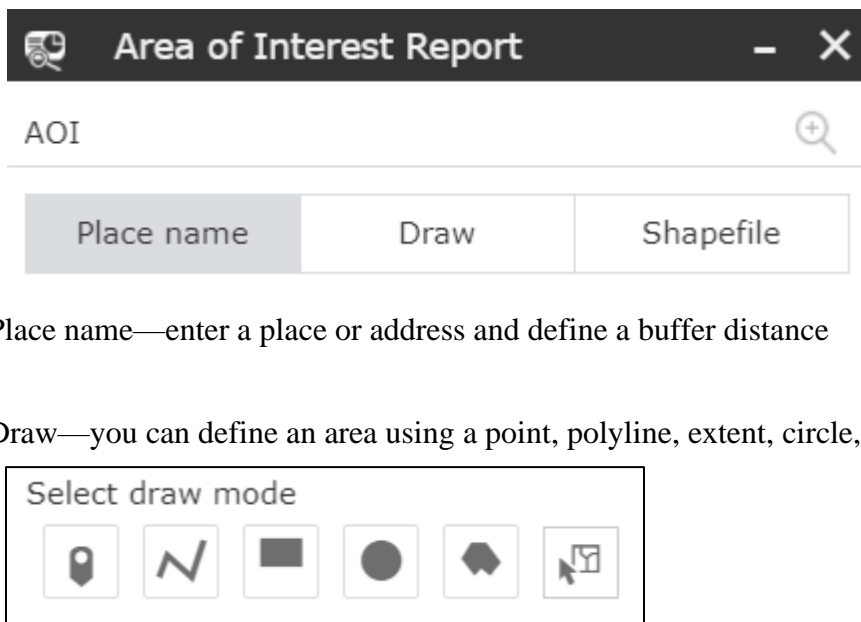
Area of Interest Report

AOI

| Place name | Draw | Shapefile |
|---|---|---|

Place name—enter a place or address and define a buffer distance

Draw—you can define an area using a point, polyline, extent, circle,

Select draw mode